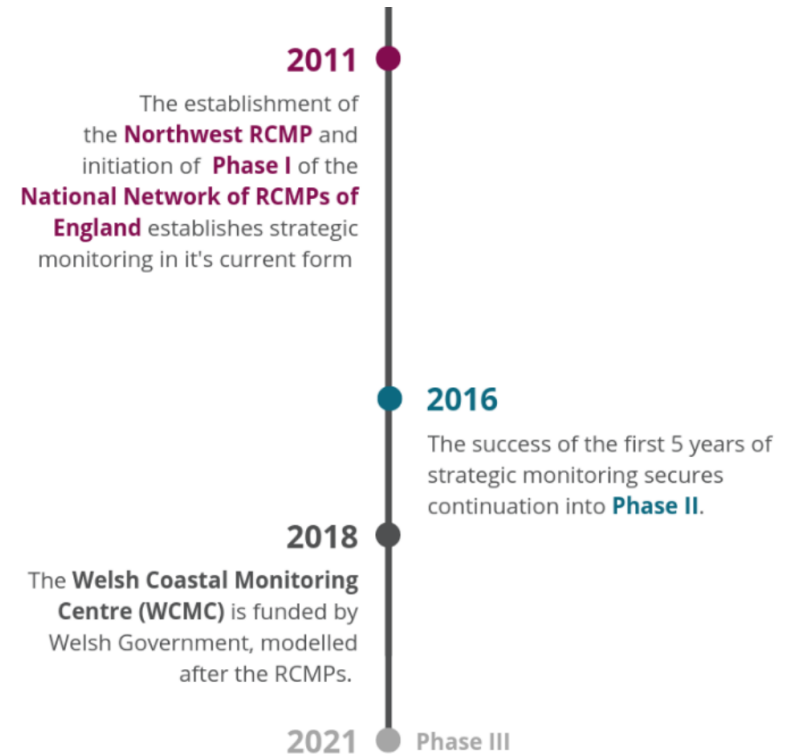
2011

The establishment of the **Northwest RCMP** and initiation of **Phase I** of the **National Network of RCMPs of England** establishes strategic monitoring in it's current form

2016

The success of the first 5 years of strategic monitoring secures continuation into **Phase II**.

2018

The **Welsh Coastal Monitoring Centre (WCMC)** is funded by Welsh Government, modelled after the RCMPs.

2021 Phase III